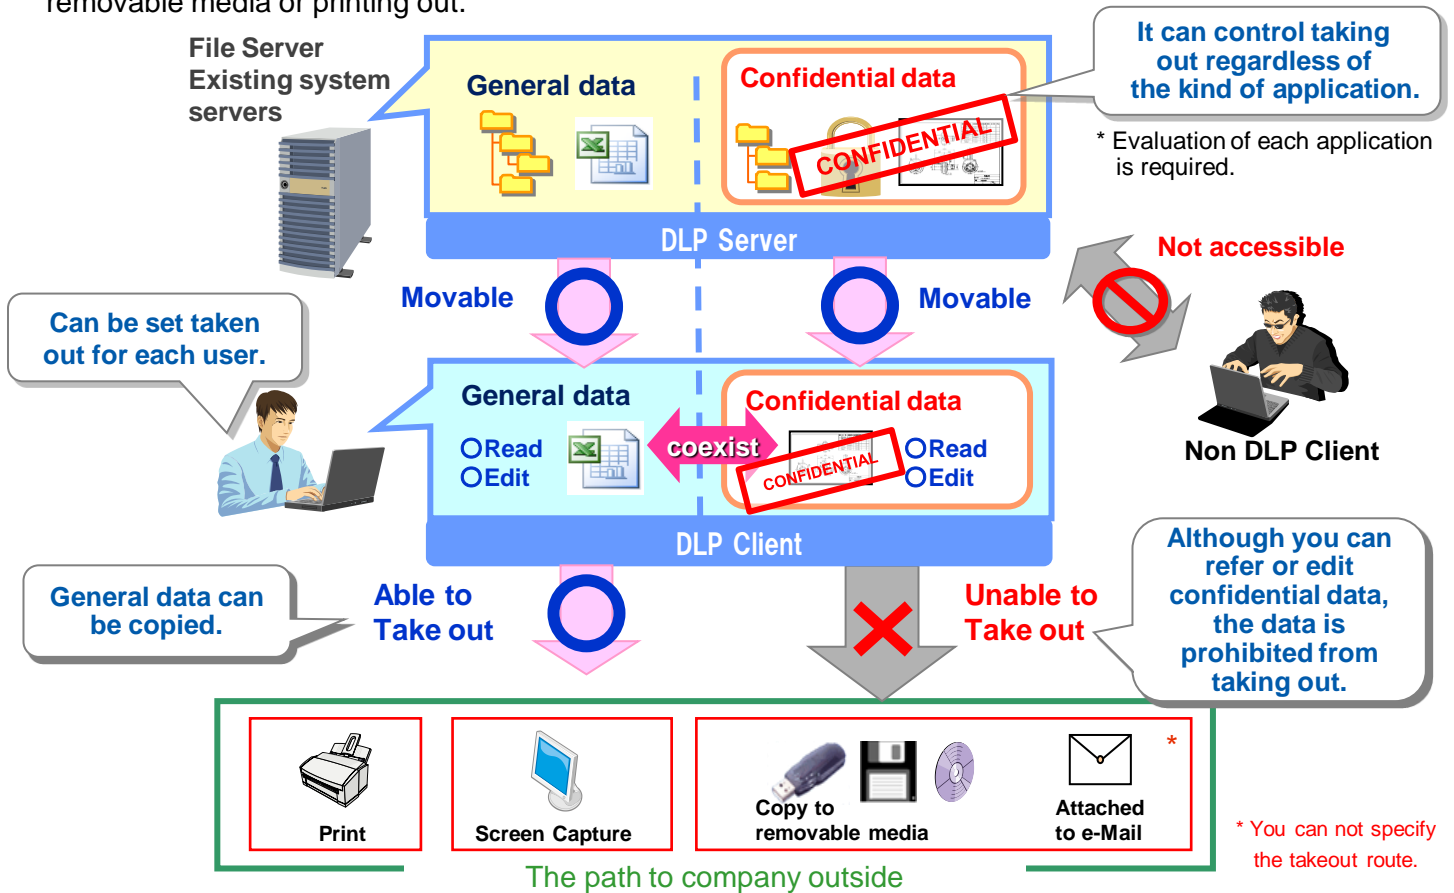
removable media or printing out.

File Server
Existing system servers

General data

Confidential data

CONFIDENTIAL

It can control taking out regardless of the kind of application.

* Evaluation of each application is required.

DLP Server

Movable

Movable

Not accessible

Can be set taken out for each user.

General data

ORead
OEdit

coexist

Confidential data

CONFIDENTIAL

ORead
OEdit

Non DLP Client

DLP Client

General data can be copied.

Able to Take out

Unable to Take out

Although you can refer or edit confidential data, the data is prohibited from taking out.

Print

Screen Capture

Copy to removable media

Attached to e-Mail

*

* You can not specify the takeout route.

The path to company outside